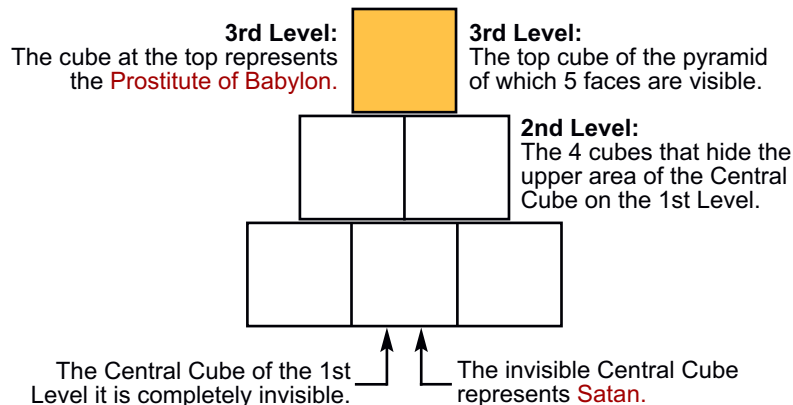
**3rd Level:**
The cube at the top represents the Prostitute of Babylon.

**3rd Level:**
The top cube of the pyramid of which 5 faces are visible.

**2nd Level:**
The 4 cubes that hide the upper area of the Central Cube on the 1st Level.

The Central Cube of the 1st Level it is completely invisible.

The invisible Central Cube represents Satan.